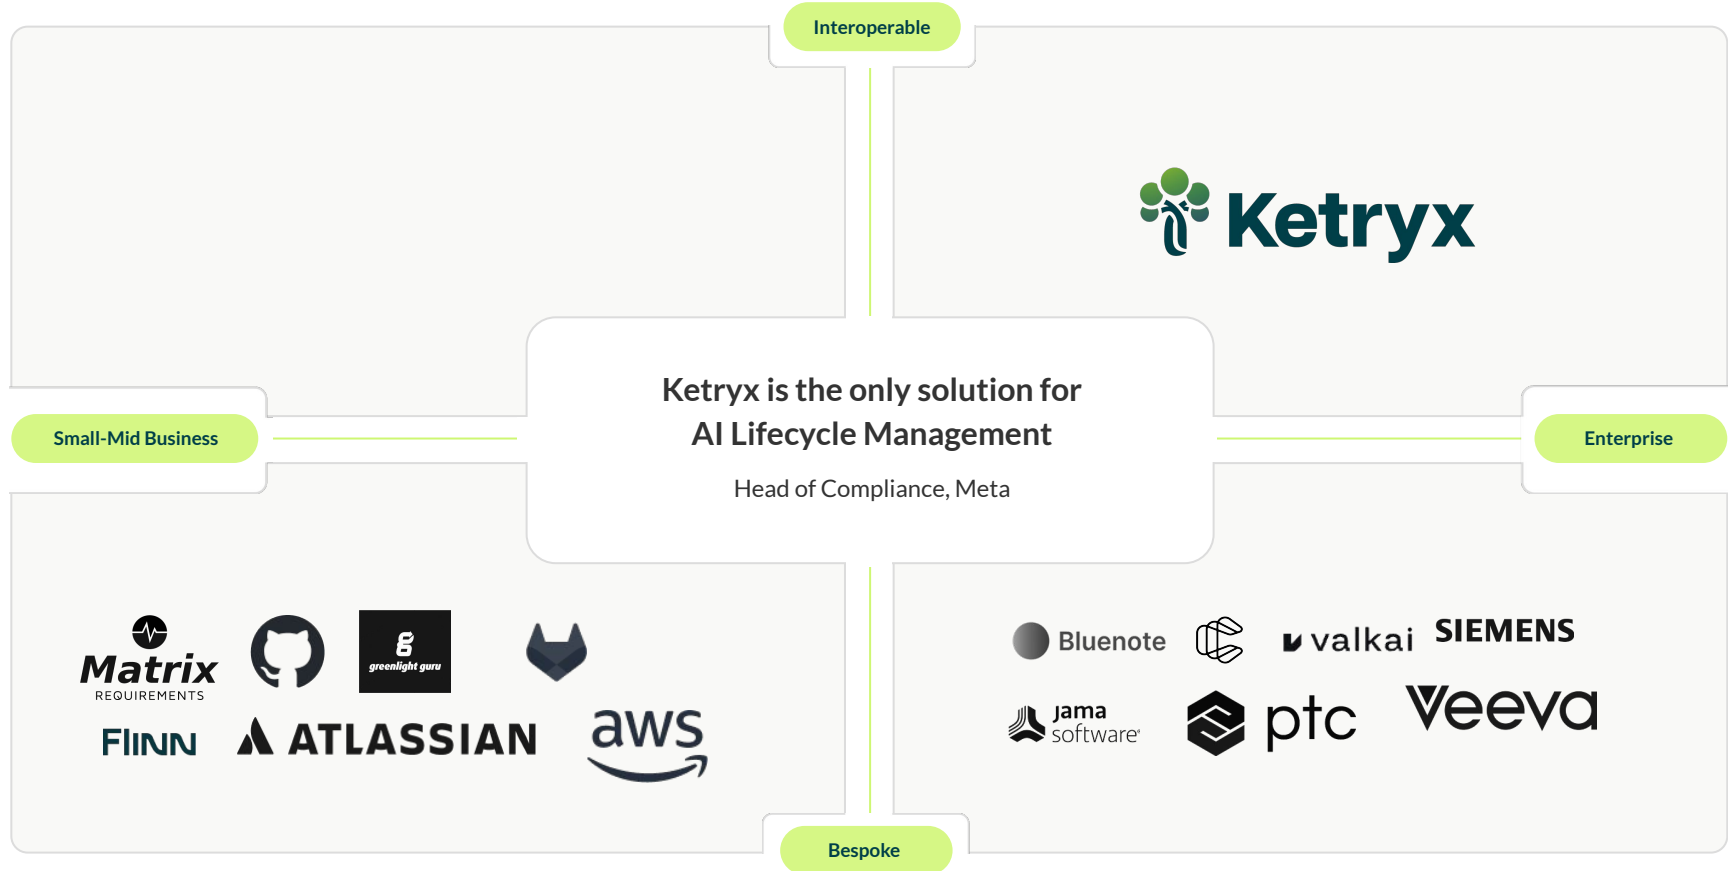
Interoperable

Ketryx

Small-Mid Business

Ketryx is the only solution for AI Lifecycle Management

Head of Compliance, Meta

Enterprise

Matrix REQUIREMENTS

greenlight guru

FIINN

ATLASSIAN

aws

Bluenote

valkai

SIEMENS

jama software

ptc

Veeva

Bespoke